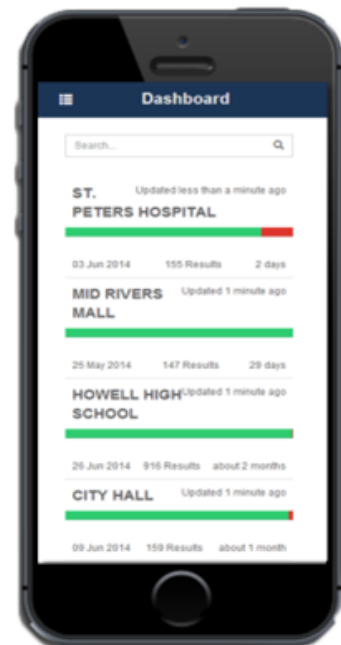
Dashboard

Search...

ST. PETERS HOSPITAL
Updated less than a minute ago

03 Jun 2014
155 Results
2 days

MID RIVERS MALL
Updated 1 minute ago

25 May 2014
147 Results
29 days

HOWELL HIGH SCHOOL
Updated 1 minute ago

26 Jun 2014
916 Results
about 2 months

CITY HALL
Updated 1 minute ago

09 Jun 2014
159 Results
about 1 month